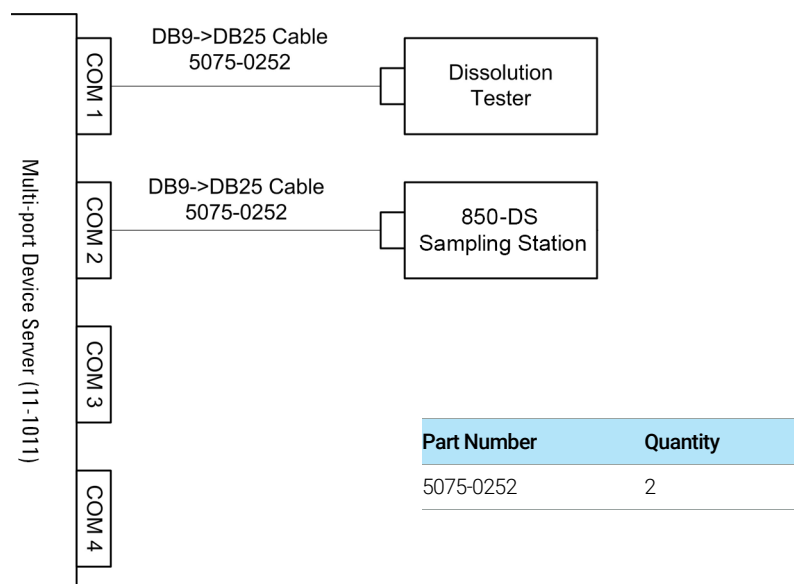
Multi-port Device Server (11-1011)

COM 1

DB9->DB25 Cable
5075-0252

Dissolution Tester

COM 2

DB9->DB25 Cable
5075-0252

850-DS Sampling Station

COM 3

COM 4

| Part Number | Quantity |
|---|---|
| 5075-0252 | 2 |